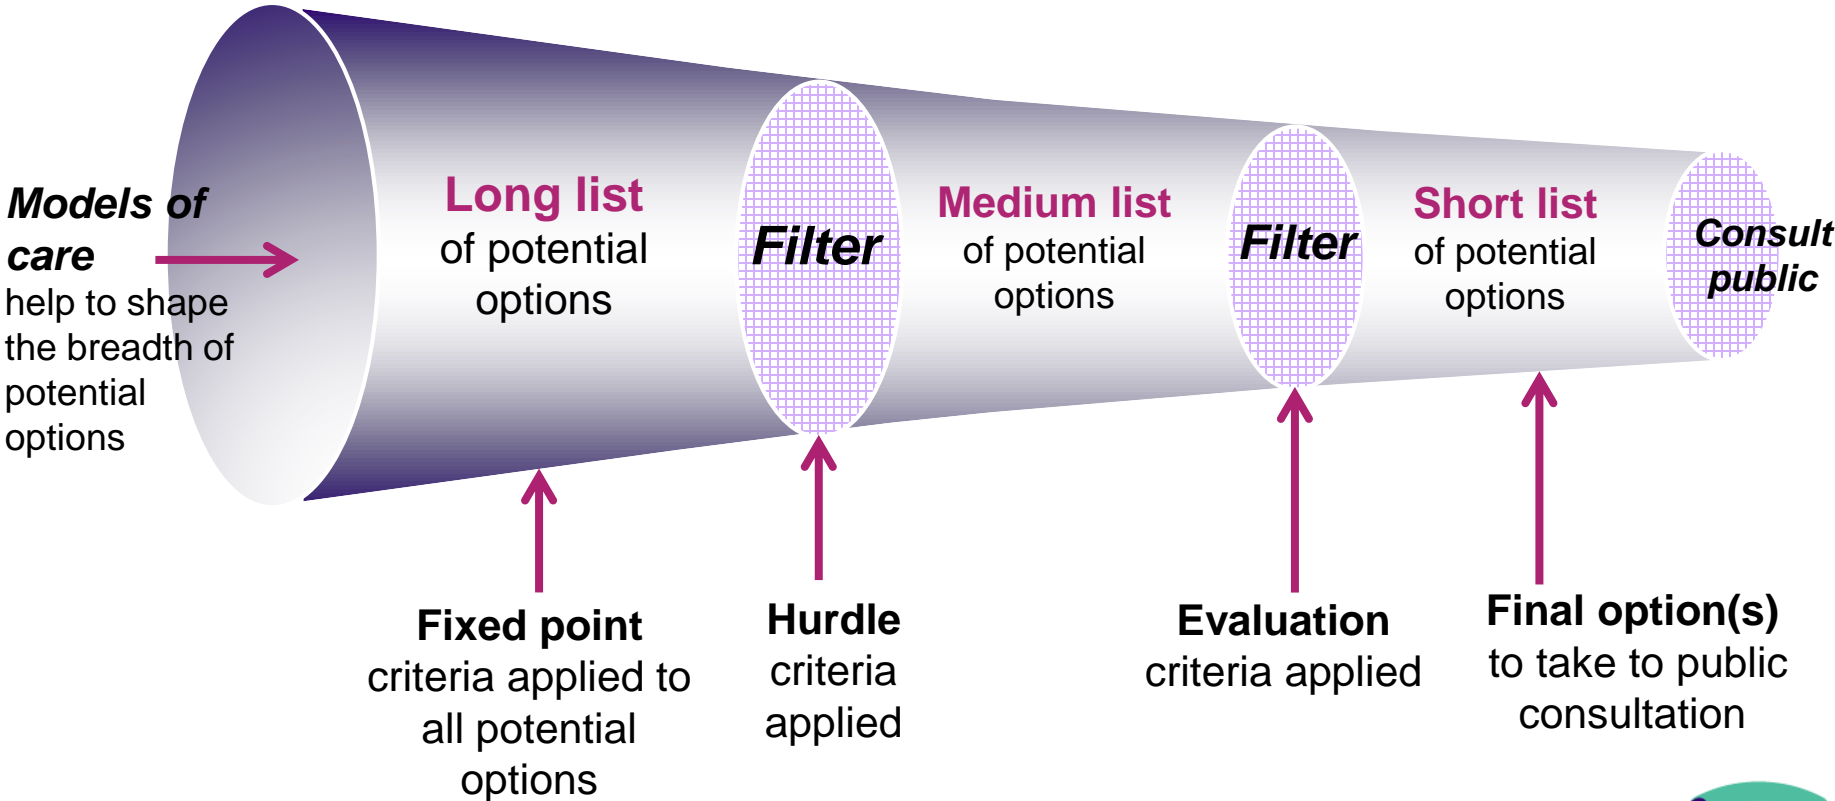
Models of care help to shape the breadth of potential options

Long list of potential options

Filter

Medium list of potential options

Filter

Short list of potential options

Consult public

Fixed point criteria applied to all potential options

Hurdle criteria applied

Evaluation criteria applied

Final option(s) to take to public consultation